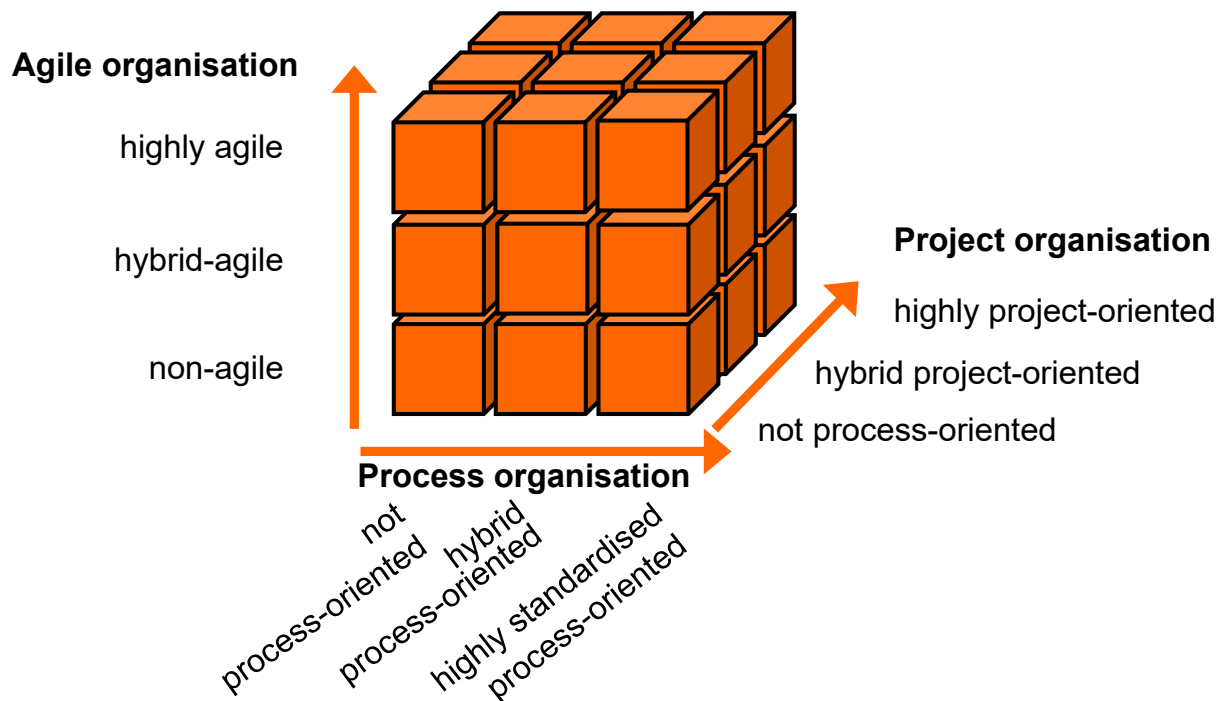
Agile organisation

highly agile

hybrid-agile

non-agile

Project organisation

highly project-oriented

hybrid project-oriented

not process-oriented

Process organisation

not process-oriented

hybrid process-oriented

highly standardised process-oriented